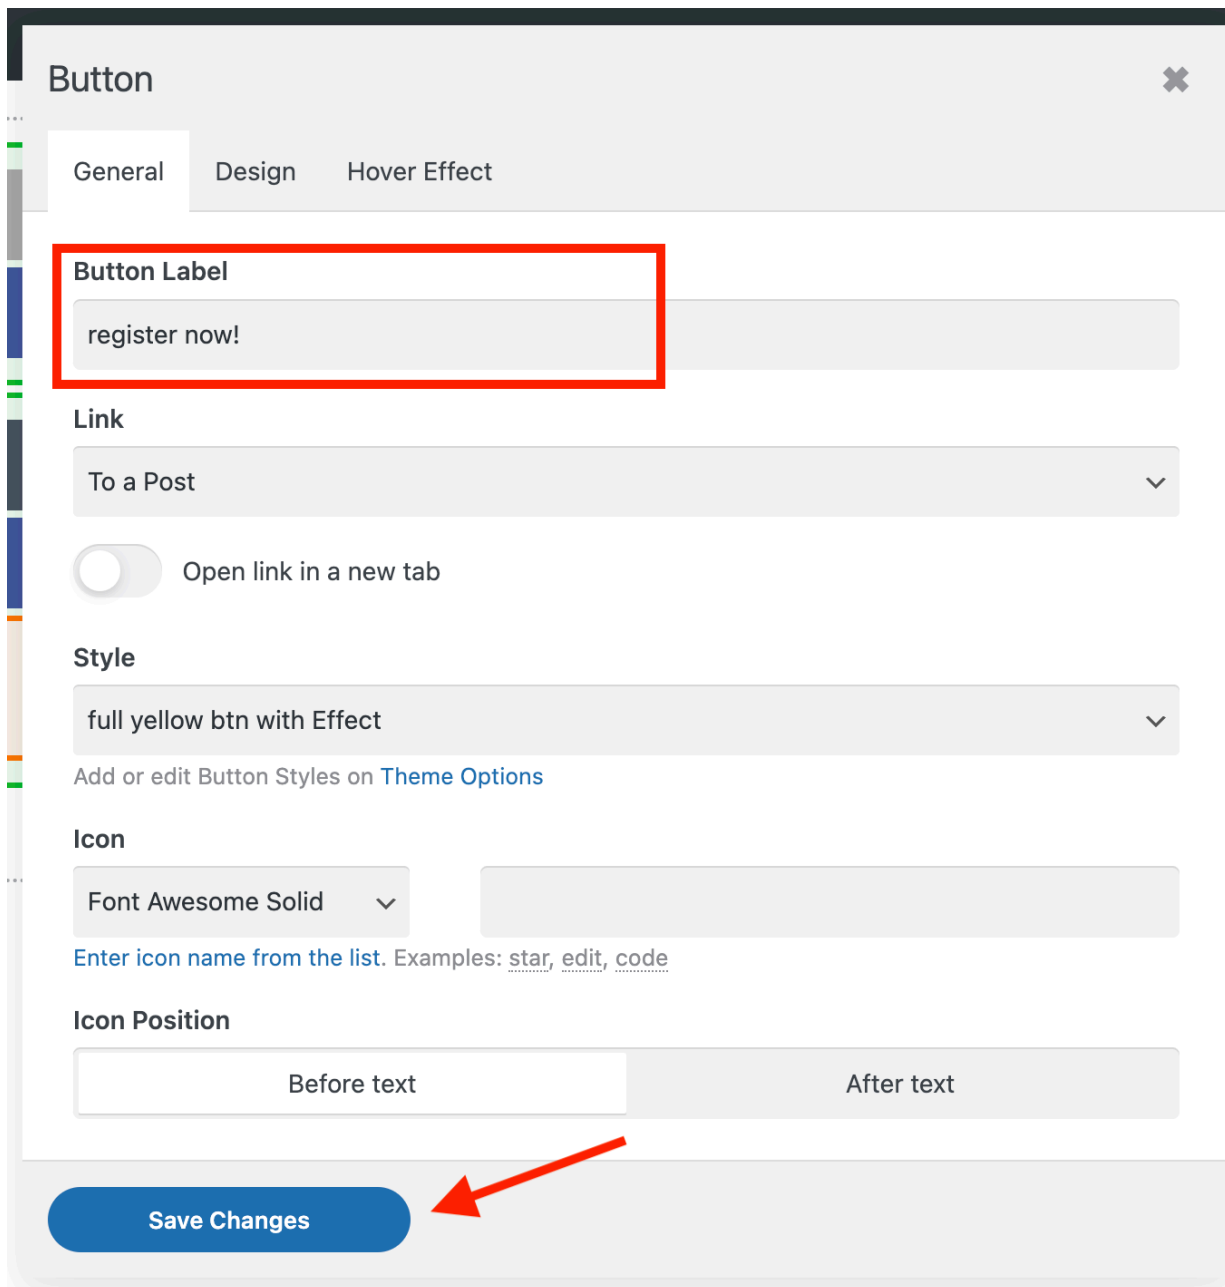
Button

✖

General Design Hover Effect

Button Label

register now!

Link

To a Post

Open link in a new tab

Style

full yellow btn with Effect

Add or edit Button Styles on Theme Options

Icon

Font Awesome Solid

Enter icon name from the list. Examples: star, edit, code

Icon Position

Before text After text

Save Changes